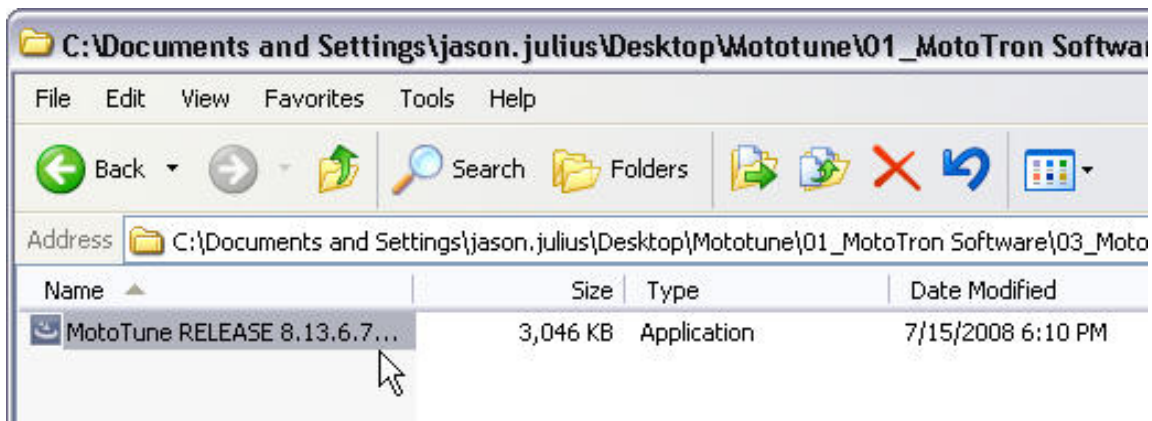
C:\Documents and Settings\jason.julius\Desktop\Mototune\01_MotoTron Softwa

File Edit View Favorites Tools Help

Back Search Folders

Address C:\Documents and Settings\jason.julius\Desktop\Mototune\01_MotoTron Software\03_Moto

| Name | Size | Type | Date Modified |
|---|---|---|---|
| MotoTune RELEASE 8.13.6.7... | 3,046 KB | Application | 7/15/2008 6:10 PM |